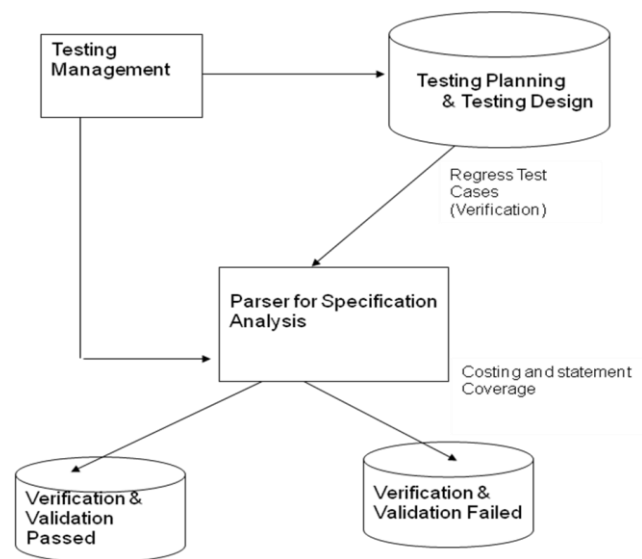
Testing Management

Testing Planning & Testing Design

Regress Test Cases (Verification)

Parser for Specification Analysis

Costing and statement Coverage

Verification & Validation Passed

Verification & Validation Failed